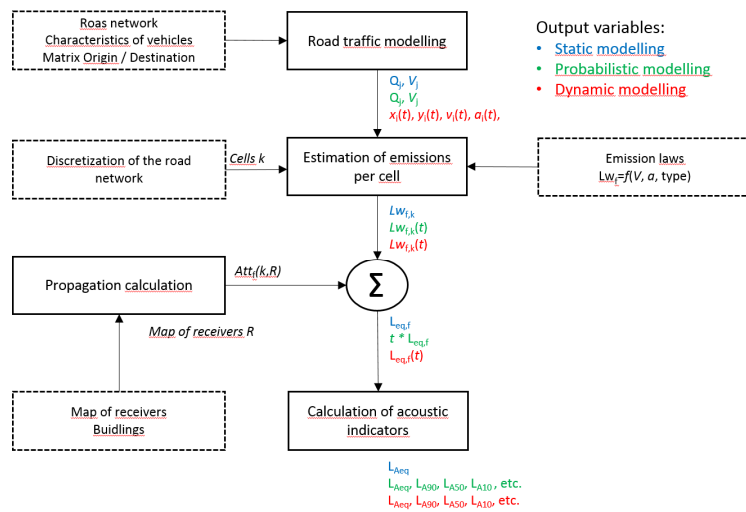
Roas network
Characteristics of vehicles
Matrix Origin / Destination

Road traffic modelling

Output variables:
• Static modelling
• Probabilistic modelling
• Dynamic modelling

$Q_j$, $V_j$
$Q_j$, $V_j$
$x_i(t)$, $y_i(t)$, $v_i(t)$, $a_i(t)$,

Discretization of the road network

Cells $k$

Estimation of emissions per cell

Emission laws
$Lw_f=f(V, a, \text{type})$

$Lw_{f,k}$
$Lw_{f,k}(t)$
$Lw_{f,k}(t)$

Propagation calculation

$Att_f(k,R)$

$\Sigma$

Map of receivers R

$L_{eq,f}$
$t * L_{eq,f}$
$L_{eq,f}(t)$

Map of receivers
Buidlings

Calculation of acoustic indicators

$L_{Aeq}$
$L_{Aeq}$, $L_{A90}$, $L_{A50}$, $L_{A10}$ , etc.
$L_{Aeq}$, $L_{A90}$, $L_{A50}$, $L_{A10}$, etc.